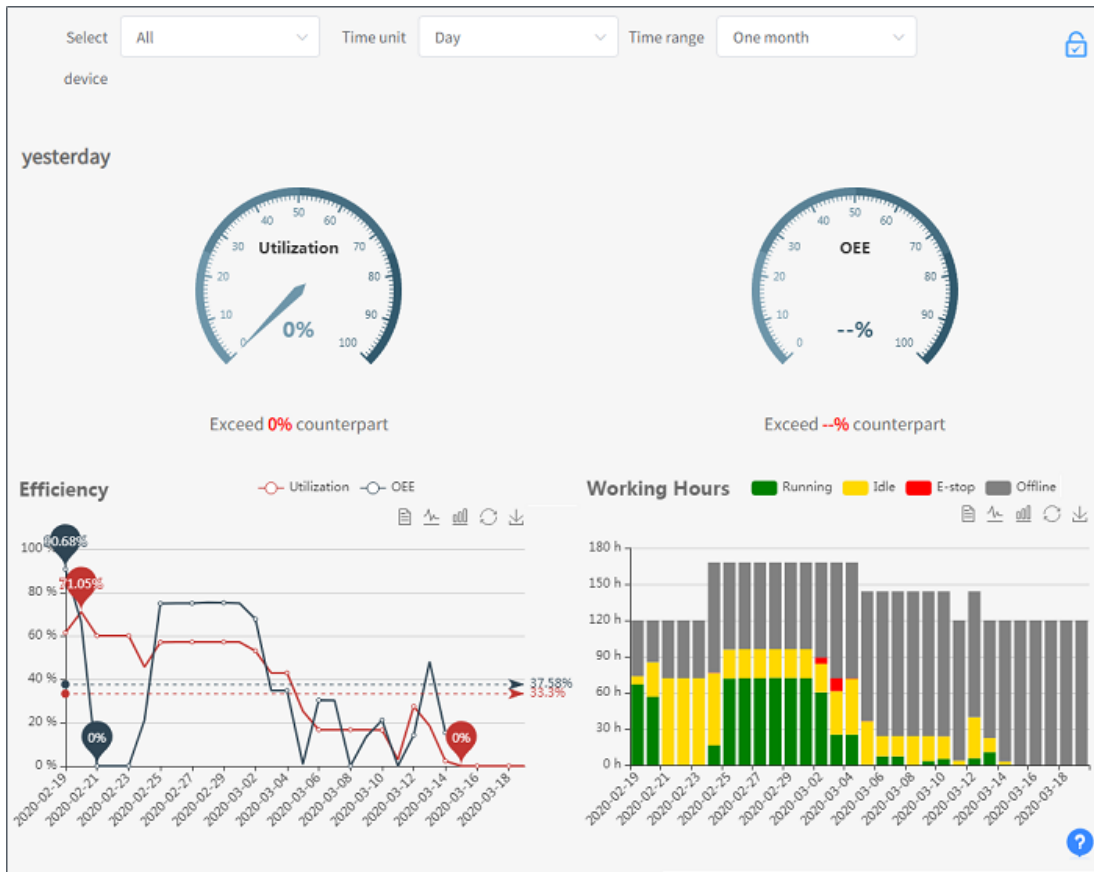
Select device All Time unit Day Time range One month

yesterday

0 10 20 30 40 50 60 70 80 90 100
Utilization
0%

Exceed 0% counterpart

0 10 20 30 40 50 60 70 80 90 100
OEE
--%

Exceed --% counterpart

Efficiency

Utilization OEE

100 %
80 %
60 %
40 %
20 %
0 %

90.68%
71.05%
0%
0%
37.58%
33.3%

2020-02-19 2020-02-21 2020-02-23 2020-02-25 2020-02-27 2020-02-29 2020-03-02 2020-03-04 2020-03-06 2020-03-08 2020-03-10 2020-03-12 2020-03-14 2020-03-16 2020-03-18

Working Hours

Running Idle E-stop Offline

180 h
150 h
120 h
90 h
60 h
30 h
0 h

2020-02-19 2020-02-21 2020-02-23 2020-02-25 2020-02-27 2020-02-29 2020-03-02 2020-03-04 2020-03-06 2020-03-08 2020-03-10 2020-03-12 2020-03-14 2020-03-16 2020-03-18

?